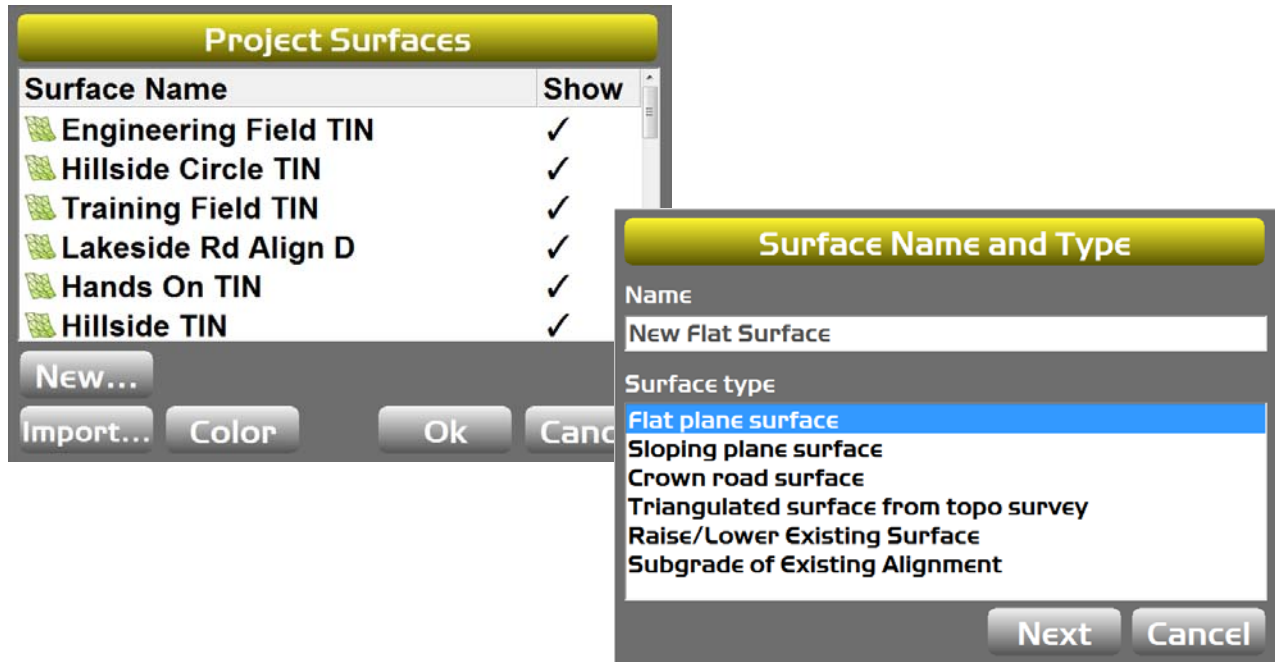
Project Surfaces

| Surface Name | Show |
|---|---|
| Engineering Field TIN | ✓ |
| Hillside Circle TIN | ✓ |
| Training Field TIN | ✓ |
| Lakeside Rd Align D | ✓ |
| Hands On TIN | ✓ |
| Hillside TIN | ✓ |

New...

Import... Color Ok Canc

Surface Name and Type

Name

New Flat Surface

Surface type

Flat plane surface
Sloping plane surface
Crown road surface
Triangulated surface from topo survey
Raise/Lower Existing Surface
Subgrade of Existing Alignment

Next Cancel